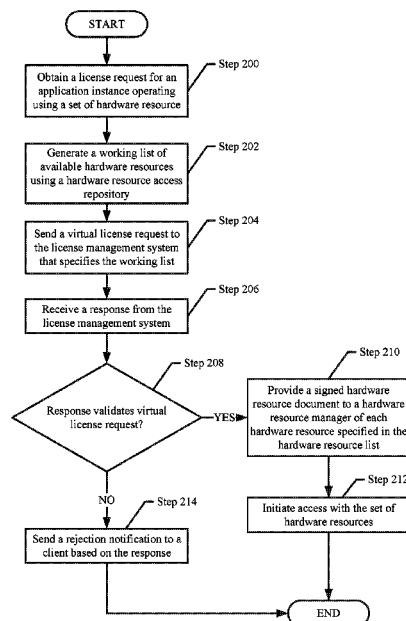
START

Obtain a license request for an application instance operating using a set of hardware resource

Step 200

Generate a working list of available hardware resources using a hardware resource access repository

Step 202

Send a virtual license request to the license management system that specifies the working list

Step 204

Receive a response from the license management system

Step 206

Response validates virtual license request?

Step 208

YES

Provide a signed hardware resource document to a hardware resource manager of each hardware resource specified in the hardware resource list

Step 210

Initiate access with the set of hardware resources

Step 212

NO

Send a rejection notification to a client based on the response

Step 214

END